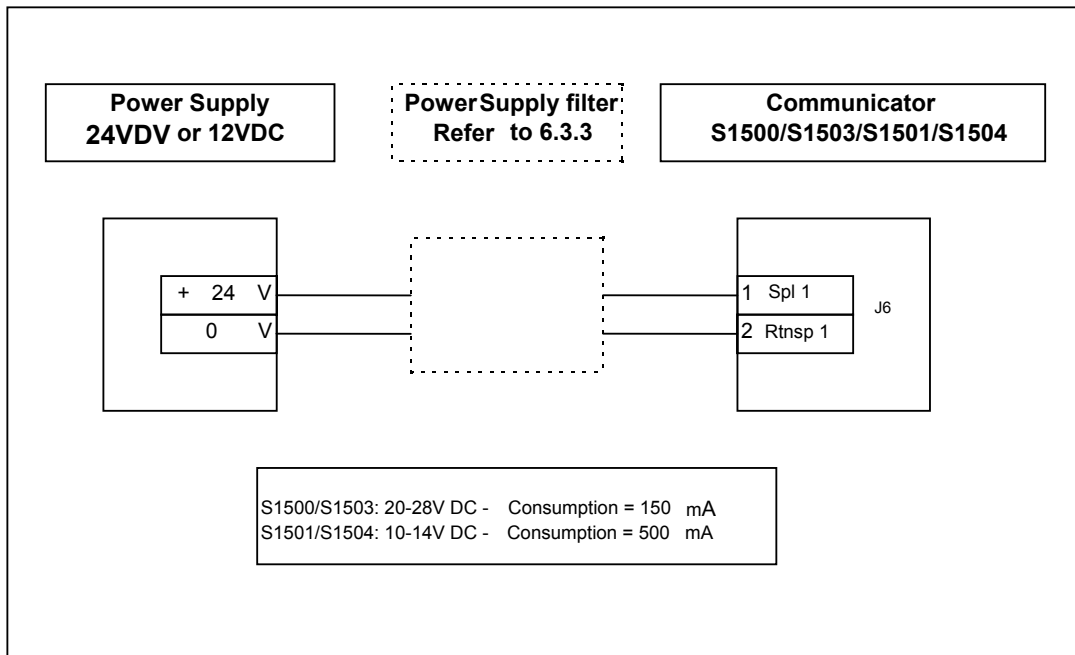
Power Supply
24VDV or 12VDC

PowerSupply filter
Refer to 6.3.3

Communicator
S1500/S1503/S1501/S1504

+ 24 V
0 V

1 Spl 1
2 Rtnsp 1
J6

S1500/S1503: 20-28V DC - Consumption = 150 mA
S1501/S1504: 10-14V DC - Consumption = 500 mA